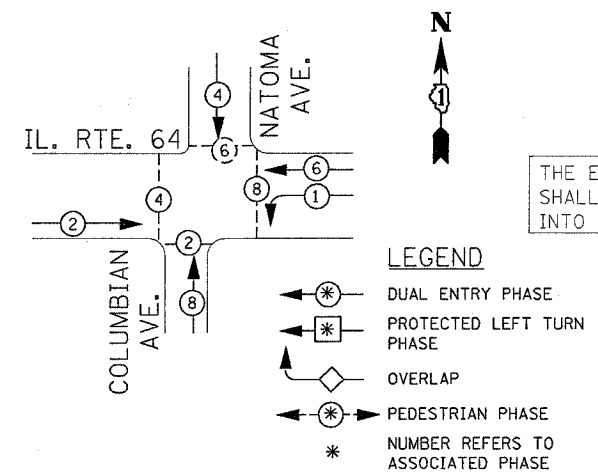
N

NATOMA AVE.

4

IL. RTE. 64

6

6

8

1

2

4

2

COLUMBIAN AVE.

8

THE E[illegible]
SHALL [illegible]
INTO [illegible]

LEGEND

DUAL ENTRY PHASE

PROTECTED LEFT TURN PHASE

OVERLAP

PEDESTRIAN PHASE

* NUMBER REFERS TO ASSOCIATED PHASE